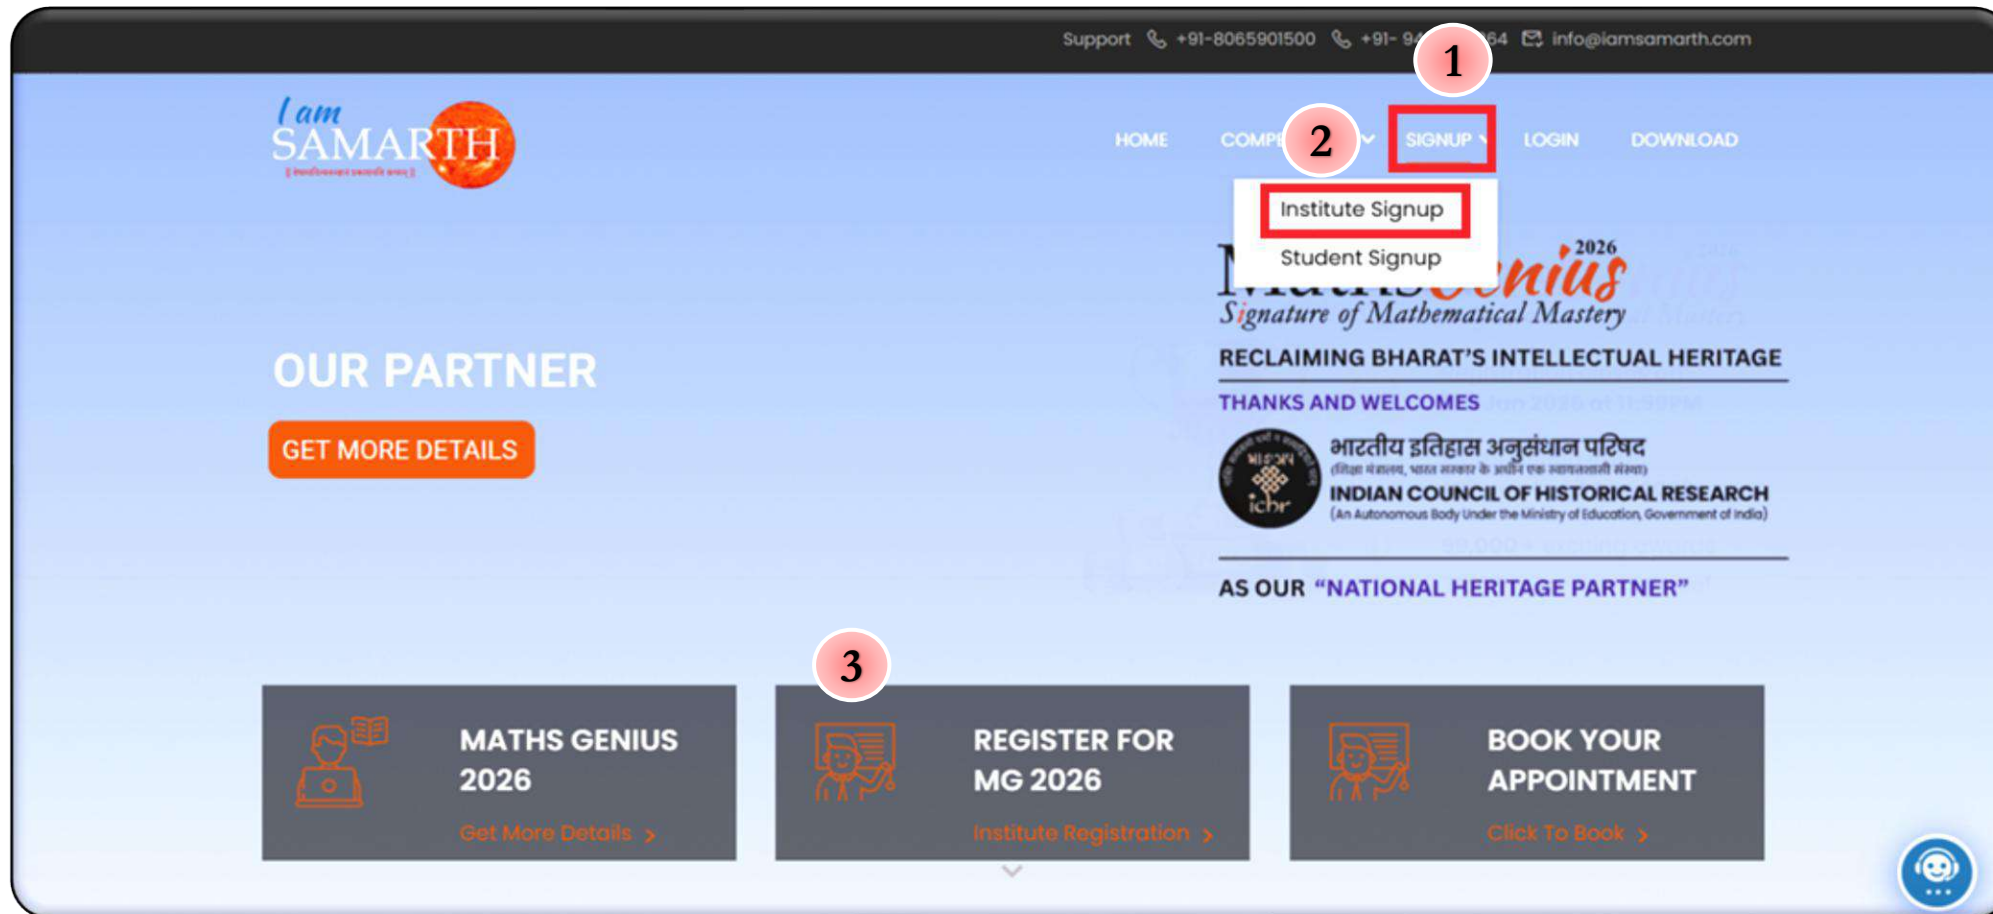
Support +91-8065901500 +91- 94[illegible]64 info@iamsamarth.com

1

I am SAMARTH

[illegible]

HOME COMP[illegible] 2 SIGNUP LOGIN DOWNLOAD

Institute Signup

Student Signup

2026

M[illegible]Genius

Signature of Mathematical Mastery

RECLAIMING BHARAT'S INTELLECTUAL HERITAGE

THANKS AND WELCOMES

भारतीय इतिहास अनुसंधान परिषद

(शिक्षा मंत्रालय, भारत सरकार के अधीन एक स्वायत्तशासी संस्था)

INDIAN COUNCIL OF HISTORICAL RESEARCH

(An Autonomous Body Under the Ministry of Education, Government of India)

AS OUR "NATIONAL HERITAGE PARTNER"

OUR PARTNER

GET MORE DETAILS

3

MATHS GENIUS 2026

Get More Details

REGISTER FOR MG 2026

Institute Registration

BOOK YOUR APPOINTMENT

Click To Book